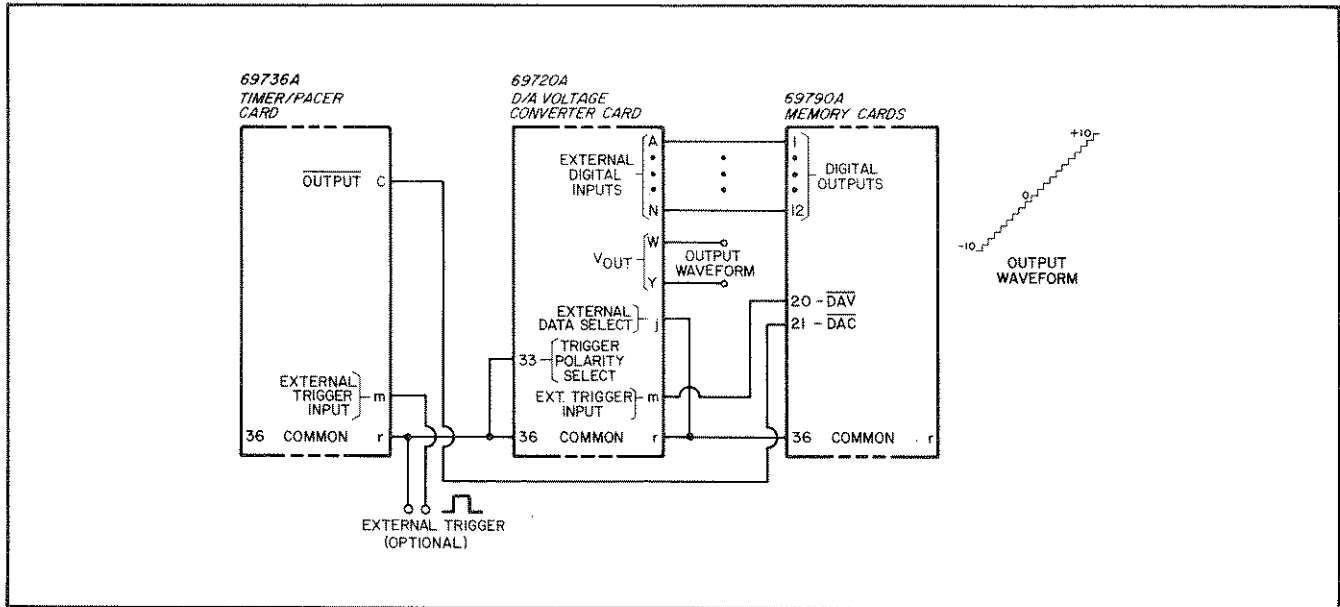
69736A
TIMER/PACER
CARD

$\overline{OUTPUT}$ C

EXTERNAL TRIGGER INPUT m

36 COMMON r

69720A
D/A VOLTAGE
CONVERTER CARD

EXTERNAL DIGITAL INPUTS A N

$V_{OUT}$ W Y

OUTPUT WAVEFORM

EXTERNAL DATA SELECT j

33 TRIGGER POLARITY SELECT

EXT. TRIGGER INPUT m

36 COMMON r

69790A
MEMORY CARDS

1 12 DIGITAL OUTPUTS

20 - $\overline{DAV}$

21 - $\overline{DAC}$

36 COMMON r

+10
0
-10

OUTPUT
WAVEFORM

EXTERNAL TRIGGER
(OPTIONAL)